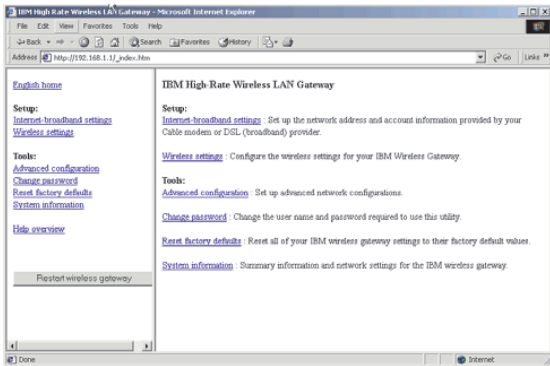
IBM High Rate Wireless LAN Gateway - Microsoft Internet Explorer

File Edit View Favorites Tools Help

Back Search Favorites History

Address http://192.168.1.1/_index.htm

Go Links »

English home

Setup:
Internet-broadband settings
Wireless settings

Tools:
Advanced configuration
Change password
Reset factory defaults
System information

Help overview

Restart wireless gateway

IBM High-Rate Wireless LAN Gateway

Setup:
Internet-broadband settings : Set up the network address and account information provided by your Cable modem or DSL (broadband) provider.

Wireless settings : Configure the wireless settings for your IBM Wireless Gateway.

Tools:
Advanced configuration : Set up advanced network configurations.

Change password : Change the user name and password required to use this utility.

Reset factory defaults : Reset all of your IBM wireless gateway settings to their factory default values.

System information : Summary information and network settings for the IBM wireless gateway.

Done

Internet